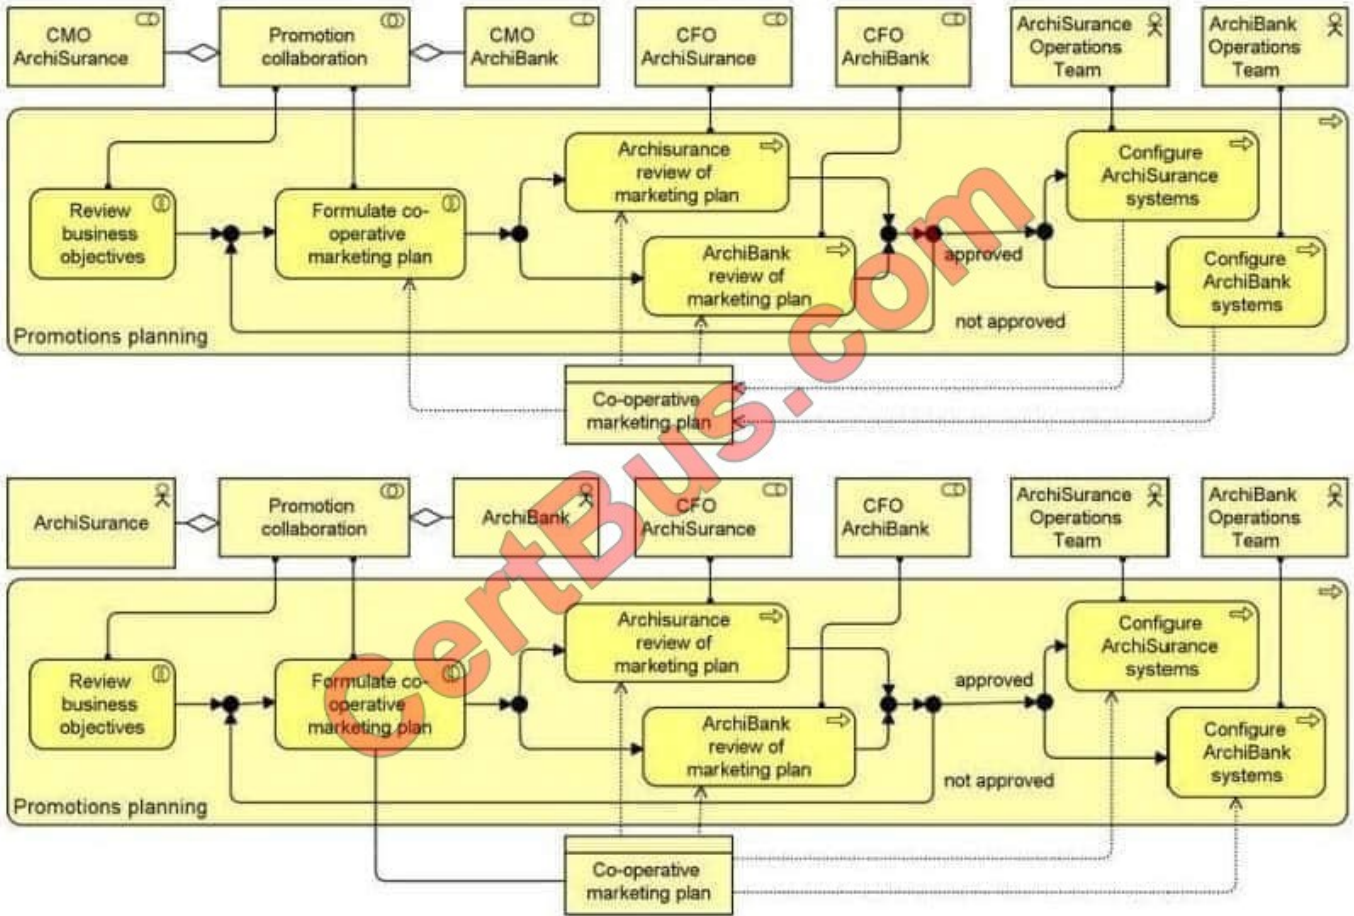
CMO ArchiSurance

Promotion collaboration

CMO ArchiBank

CFO ArchiSurance

CFO ArchiBank

ArchiSurance Operations Team

ArchiBank Operations Team

Archisurance review of marketing plan

Configure ArchiSurance systems

Review business objectives

Formulate co-operative marketing plan

ArchiBank review of marketing plan

approved

Configure ArchiBank systems

not approved

Promotions planning

Co-operative marketing plan

CertBus.com

ArchiSurance

Promotion collaboration

ArchiBank

CFO ArchiSurance

CFO ArchiBank

ArchiSurance Operations Team

ArchiBank Operations Team

Archisurance review of marketing plan

Configure ArchiSurance systems

Review business objectives

Formulate co-operative marketing plan

approved

ArchiBank review of marketing plan

Configure ArchiBank systems

not approved

Promotions planning

Co-operative marketing plan